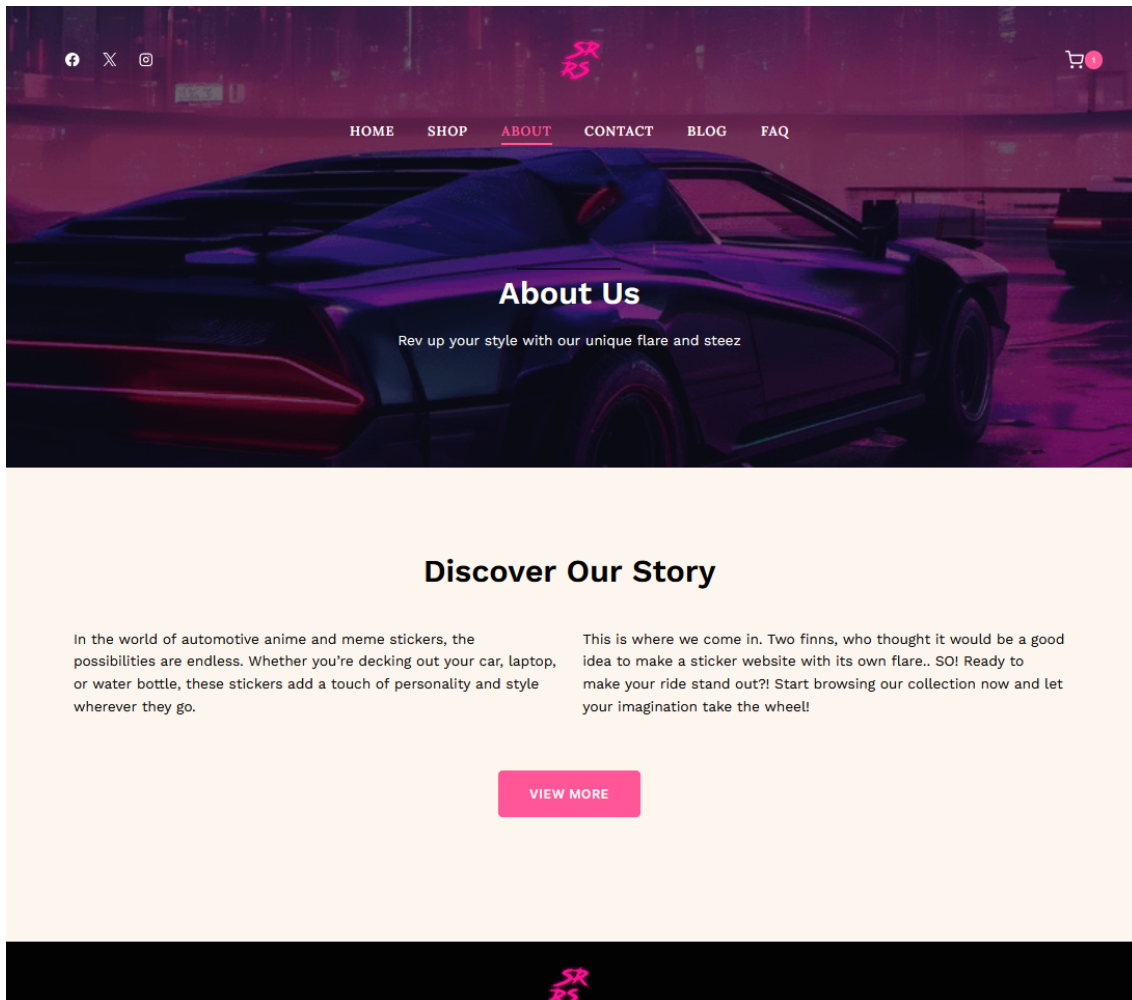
SR RS

1

HOME SHOP ABOUT CONTACT BLOG FAQ

About Us

Rev up your style with our unique flare and steez

Discover Our Story

In the world of automotive anime and meme stickers, the possibilities are endless. Whether you're decking out your car, laptop, or water bottle, these stickers add a touch of personality and style wherever they go.

This is where we come in. Two finns, who thought it would be a good idea to make a sticker website with its own flare.. SO! Ready to make your ride stand out?! Start browsing our collection now and let your imagination take the wheel!

VIEW MORE

SR RS